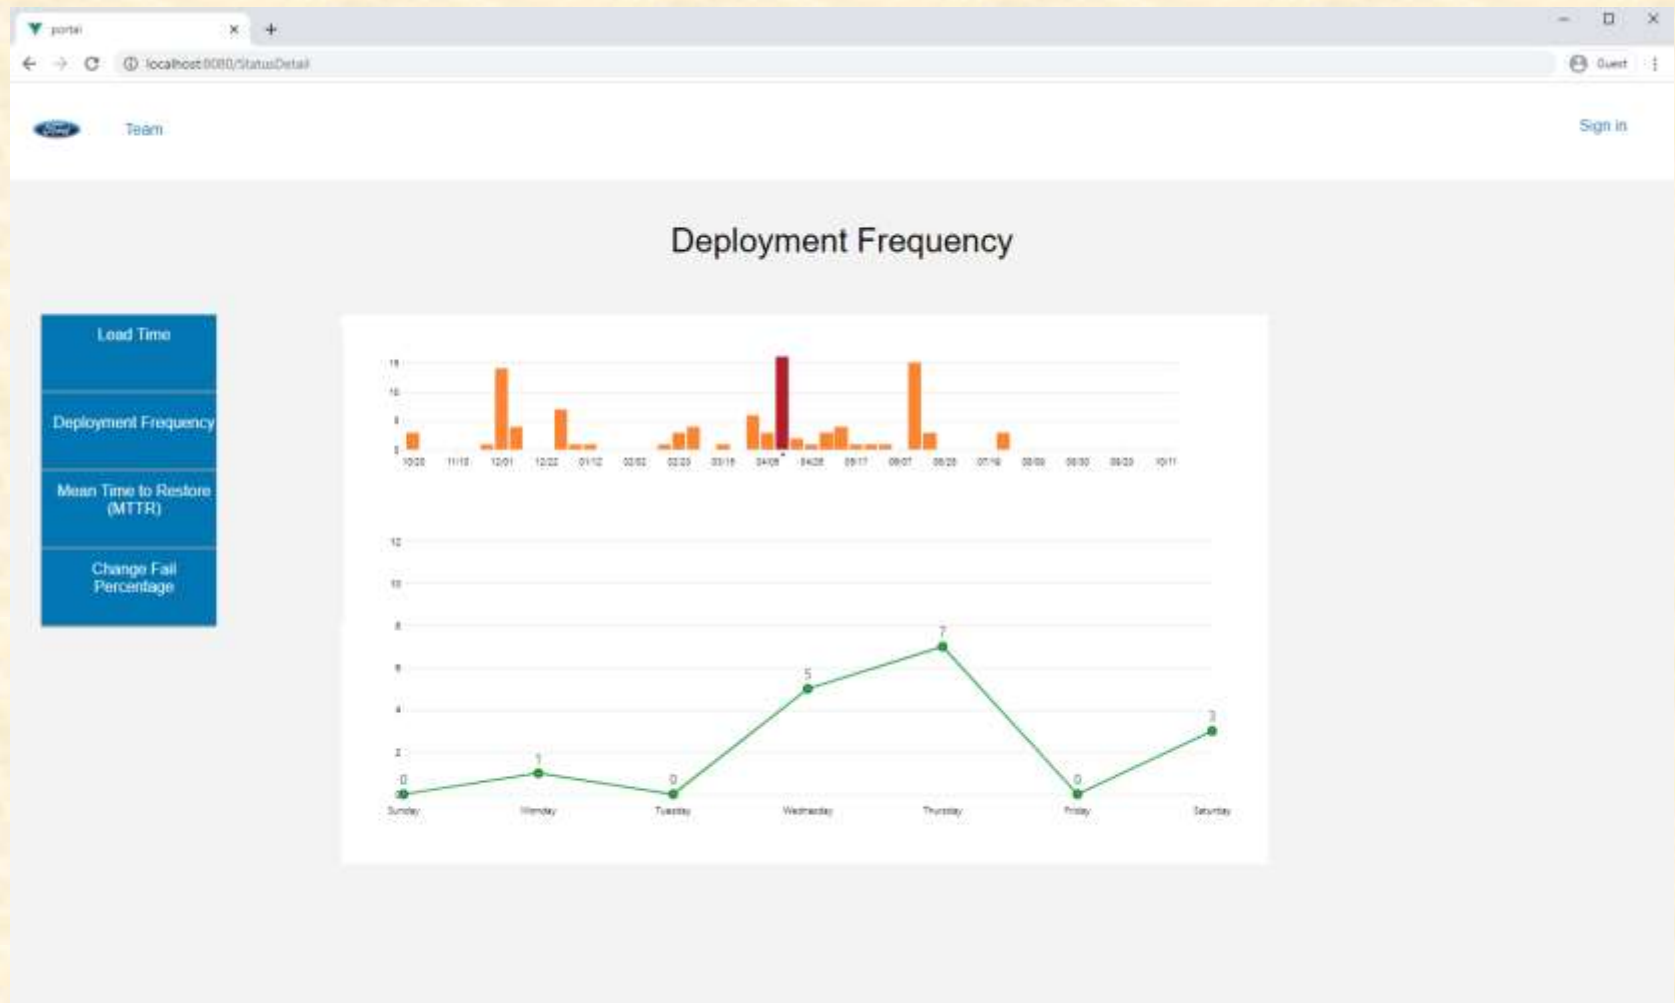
portal

localhost:8080/StatusDetail

Guest

Ford

Team

Sign in

Deployment Frequency

Lead Time

Deployment Frequency

Mean Time to Restore (MTTR)

Change Fail Percentage

15
10
5
0

10/20 11/10 12/01 12/22 01/12 02/02 02/23 03/16 04/06 04/26 05/17 06/07 06/28 07/19 08/09 08/30 09/20 10/11

12
10
8
6
4
2
0

0 1 0 5 7 0 3

Sunday Monday Tuesday Wednesday Thursday Friday Saturday